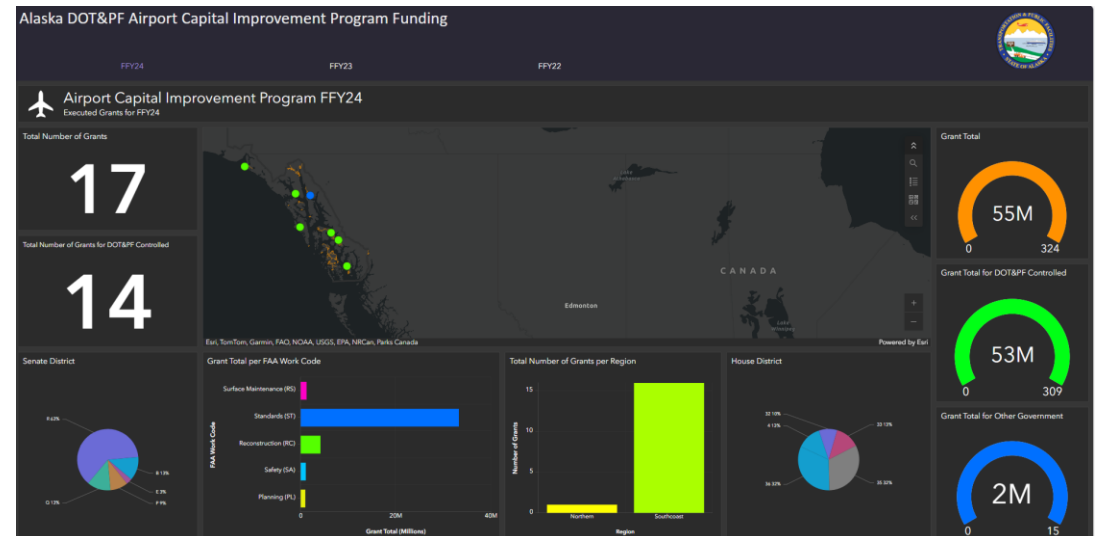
Alaska DOT&PF Airport Capital Improvement Program Funding

FFY24

FFY23

FFY22

Airport Capital Improvement Program FFY24
Executed Grants for FFY24

Total Number of Grants

17

Total Number of Grants for DOT&PF Controlled

14

CANADA

Edmonton

Esri, TomTom, Garmin, FAO, NOAA, USGS, EPA, NRCan, Parks Canada

Powered by Esri

Grant Total

55M

0

324

Grant Total for DOT&PF Controlled

53M

0

309

Grant Total for Other Government

2M

0

15

Senate District

R 63%

B 13%

E 7%

P 9%

Q 13%

Grant Total per FAA Work Code

FAA Work Code

Surface Maintenance (RS)

Standards (ST)

Reconstruction (RC)

Safety (SA)

Planning (PL)

0

20M

40M

Grant Total (Millions)

Total Number of Grants per Region

Number of Grants

15

10

5

0

Northern

Southcoast

Region

House District

33 10%

4 13%

33 13%

36 32%

35 32%